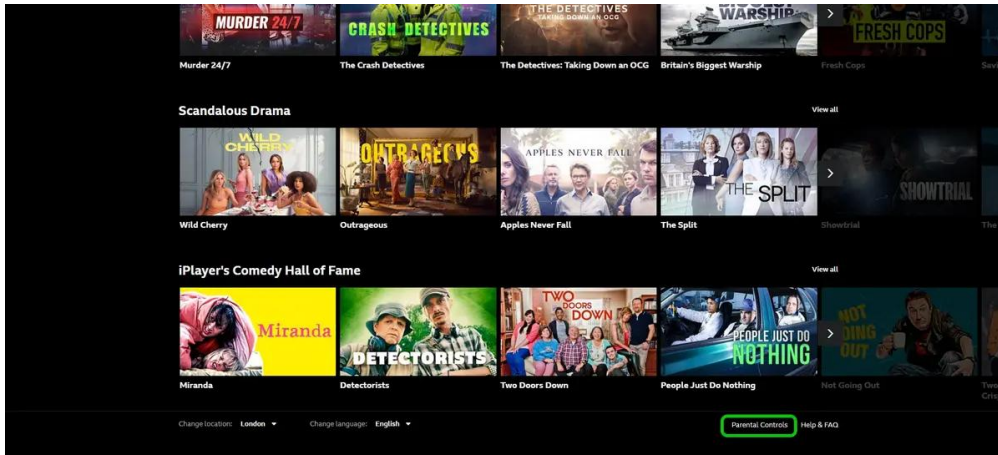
MURDER 24/7
CRASH DETECTIVES
THE DETECTIVES TAKING DOWN AN OCG
WARSHIP
FRESH COPS

Murder 24/7
The Crash Detectives
The Detectives: Taking Down an OCG
Britain's Biggest Warship
Fresh Cops
Sav

Scandalous Drama
View all

WILD CHERRY
OUTRAGEOUS
APPLES NEVER FALL
THE SPLIT
SHOWTRIAL

Wild Cherry
Outrageous
Apples Never Fall
The Split
Showtrial
The

iPlayer's Comedy Hall of Fame
View all

Miranda
DETECTORISTS
TWO DOORS DOWN
PEOPLE JUST DO NOTHING
NOT GOING OUT

Miranda
Detectorists
Two Doors Down
People Just Do Nothing
Not Going Out
Two Cris

Change location: London
Change language: English
Parental Controls
Help & FAQ